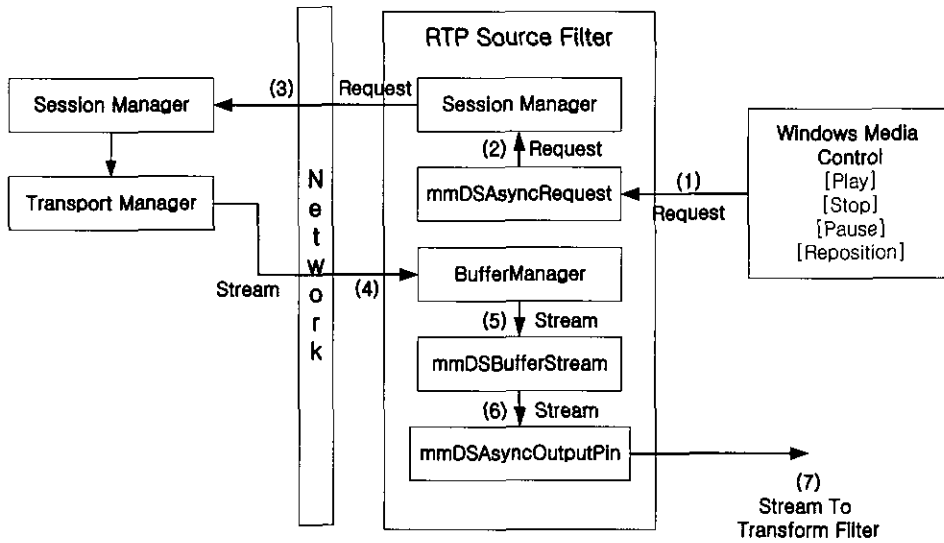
RTP Source Filter

Session Manager

(3) Request

Session Manager

Transport Manager

N e t w o r k

(2) Request

mmDSAsyncRequest

(1) Request

Windows Media Control [Play] [Stop] [Pause] [Reposition]

Stream

(4)

BufferManager

(5) Stream

mmDSBufferStream

(6) Stream

mmDSAsyncOutputPin

(7) Stream To Transform Filter